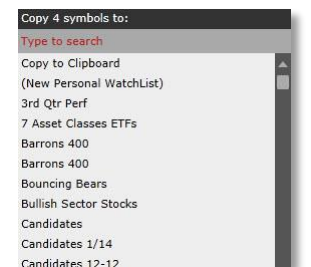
Copy 4 symbols to:

Type to search

Copy to Clipboard

(New Personal WatchList)

3rd Qtr Perf

7 Asset Classes ETFs

Barrons 400

Barrons 400

Bouncing Bears

Bullish Sector Stocks

Candidates

Candidates 1/14

Candidates 12-12